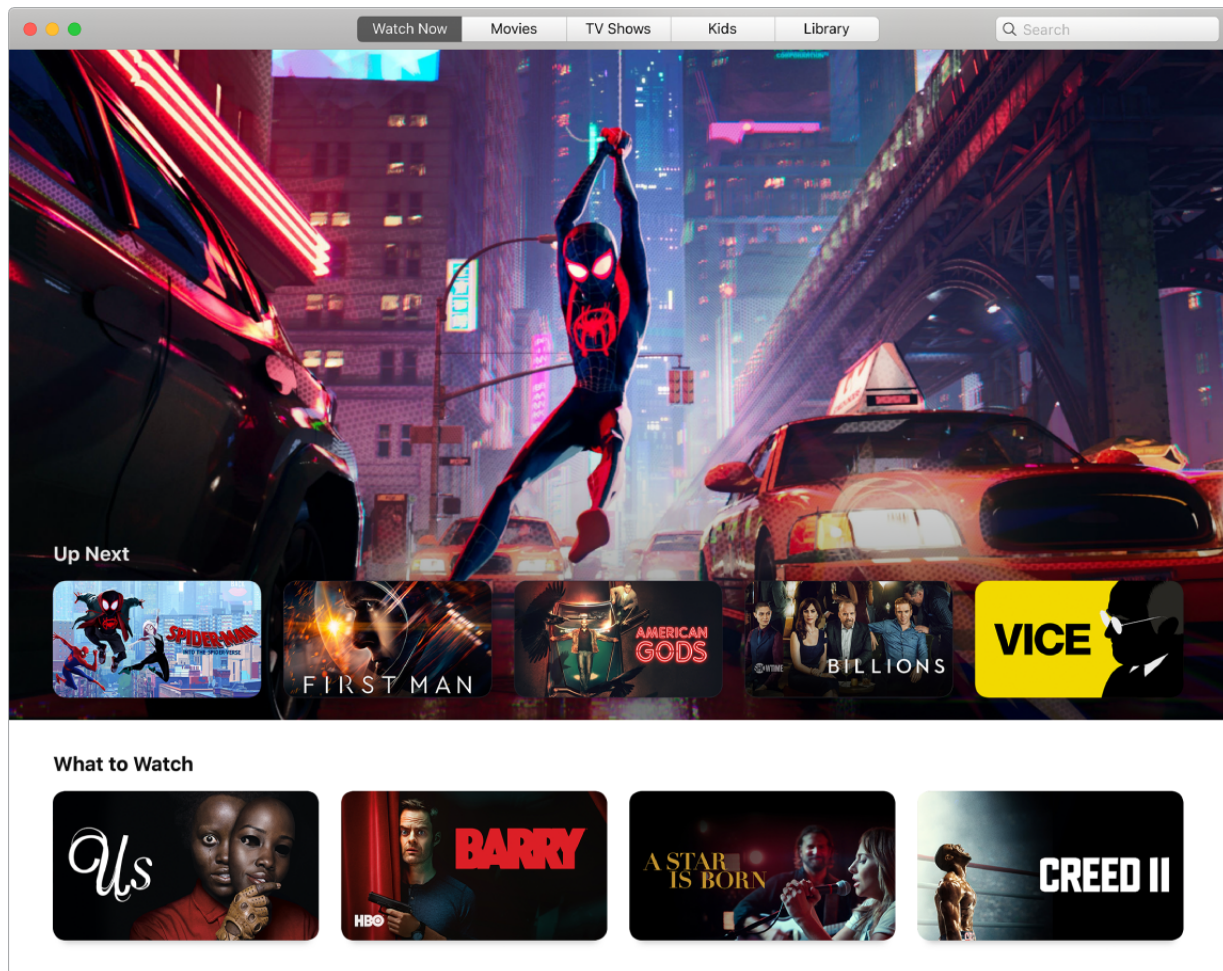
Watch Now | Movies | TV Shows | Kids | Library

Search

Up Next

SPIDER-MAN INTO THE SPIDER-VERSE

FIRST MAN

AMERICAN GODS

SHOWTIME BILLIONS

VICE

What to Watch

Us

BARRY

HBO

A STAR IS BORN

CREED II